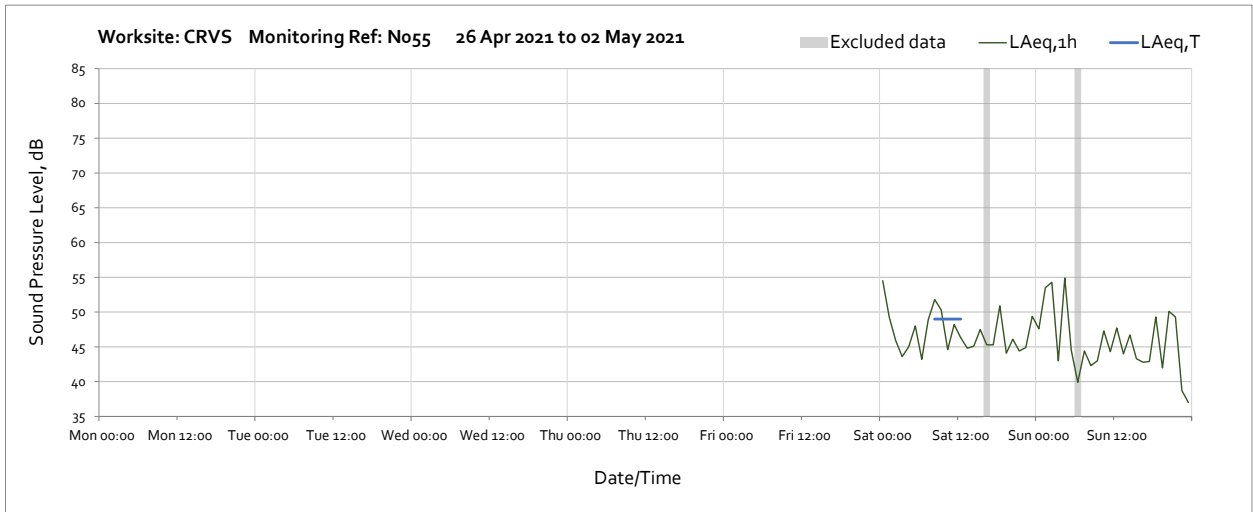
Worksite: CRVS Monitoring Ref: No55 26 Apr 2021 to 02 May 2021

Excluded data LAeq,1h LAeq,T

Sound Pressure Level, dB

85
80
75
70
65
60
55
50
45
40
35

Mon 00:00 Mon 12:00 Tue 00:00 Tue 12:00 Wed 00:00 Wed 12:00 Thu 00:00 Thu 12:00 Fri 00:00 Fri 12:00 Sat 00:00 Sat 12:00 Sun 00:00 Sun 12:00

Date/Time